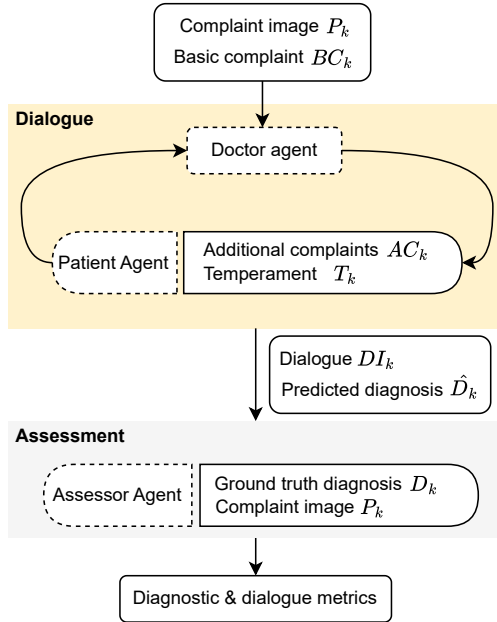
Complaint image $P_k$
Basic complaint $BC_k$

Dialogue

Doctor agent

Patient Agent

Additional complaints $AC_k$
Temperament $T_k$

Dialogue $DI_k$
Predicted diagnosis $\hat{D}_k$

Assessment

Assessor Agent

Ground truth diagnosis $D_k$
Complaint image $P_k$

Diagnostic & dialogue metrics